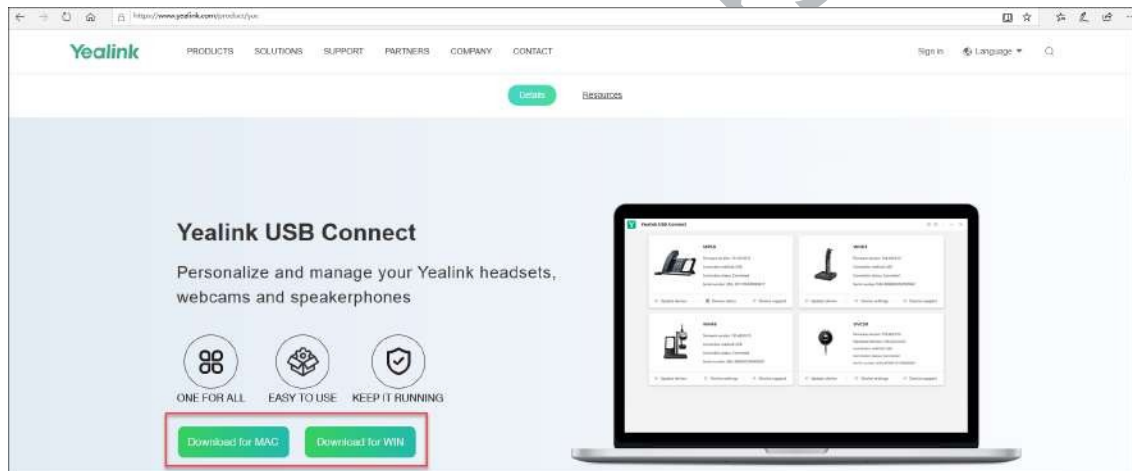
https://www.yealink.com/product/yuc

Yealink PRODUCTS SOLUTIONS SUPPORT PARTNERS COMPANY CONTACT Sign in Language

Details Resources

Yealink USB Connect

Personalize and manage your Yealink headsets, webcams and speakerphones

ONE FOR ALL EASY TO USE KEEP IT RUNNING

Download for MAC Download for WIN

Yealink USB Connect